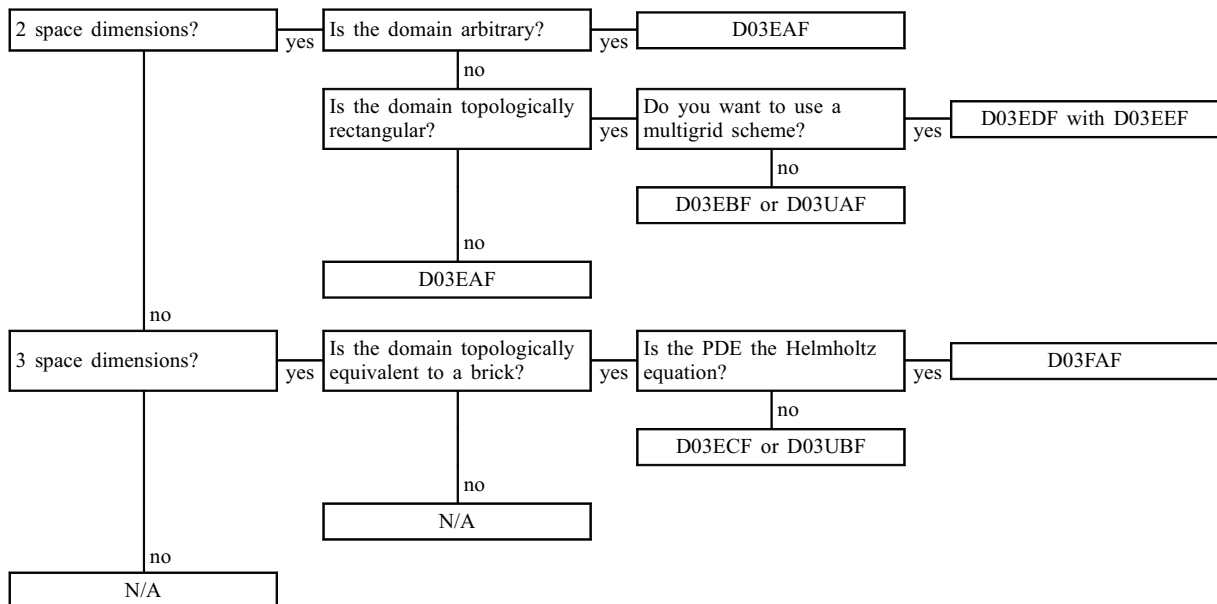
2 space dimensions?
yes
Is the domain arbitrary?
yes
D03EAF
no
Is the domain topologically rectangular?
yes
Do you want to use a multigrid scheme?
yes
D03EDF with D03EEF
no
D03EBF or D03UAF
no
D03EAF
no
3 space dimensions?
yes
Is the domain topologically equivalent to a brick?
yes
Is the PDE the Helmholtz equation?
yes
D03FAF
no
D03ECF or D03UBF
no
N/A
no
N/A